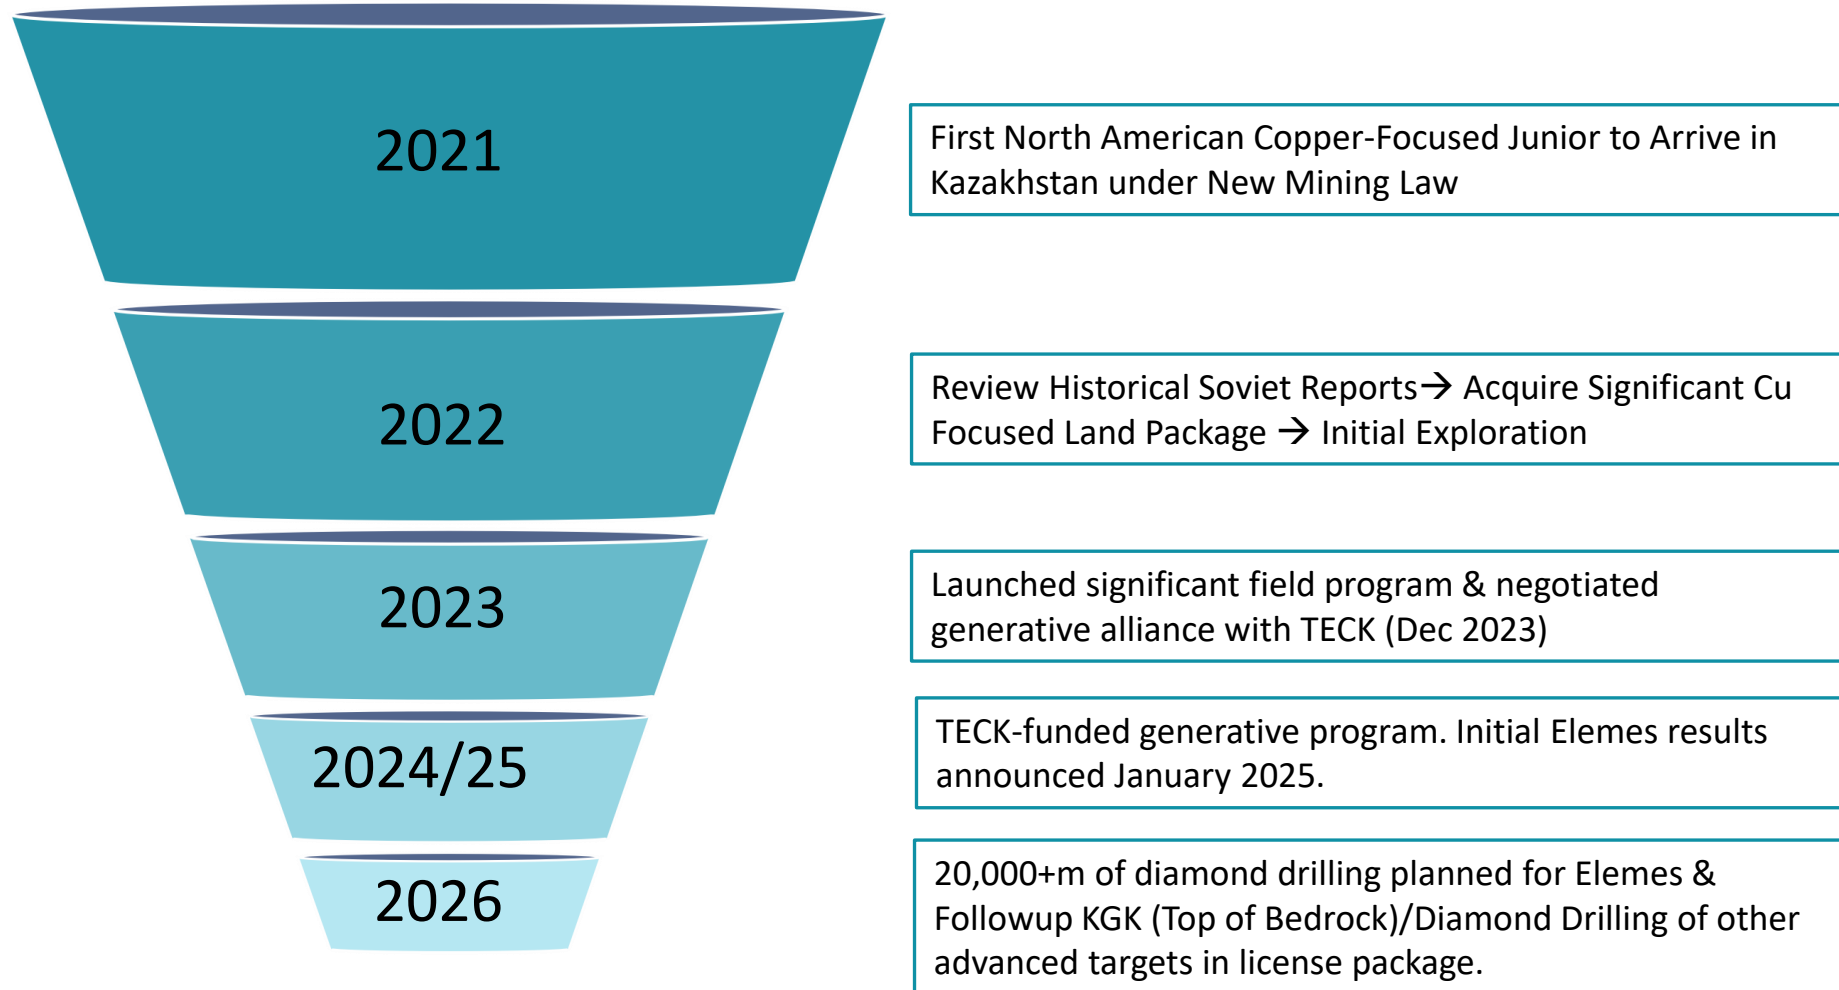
2021

First North American Copper-Focused Junior to Arrive in Kazakhstan under New Mining Law

2022

Review Historical Soviet Reports → Acquire Significant Cu Focused Land Package → Initial Exploration

2023

Launched significant field program & negotiated generative alliance with TECK (Dec 2023)

2024/25

TECK-funded generative program. Initial Elemes results announced January 2025.

2026

20,000+m of diamond drilling planned for Elemes & Followup KGK (Top of Bedrock)/Diamond Drilling of other advanced targets in license package.